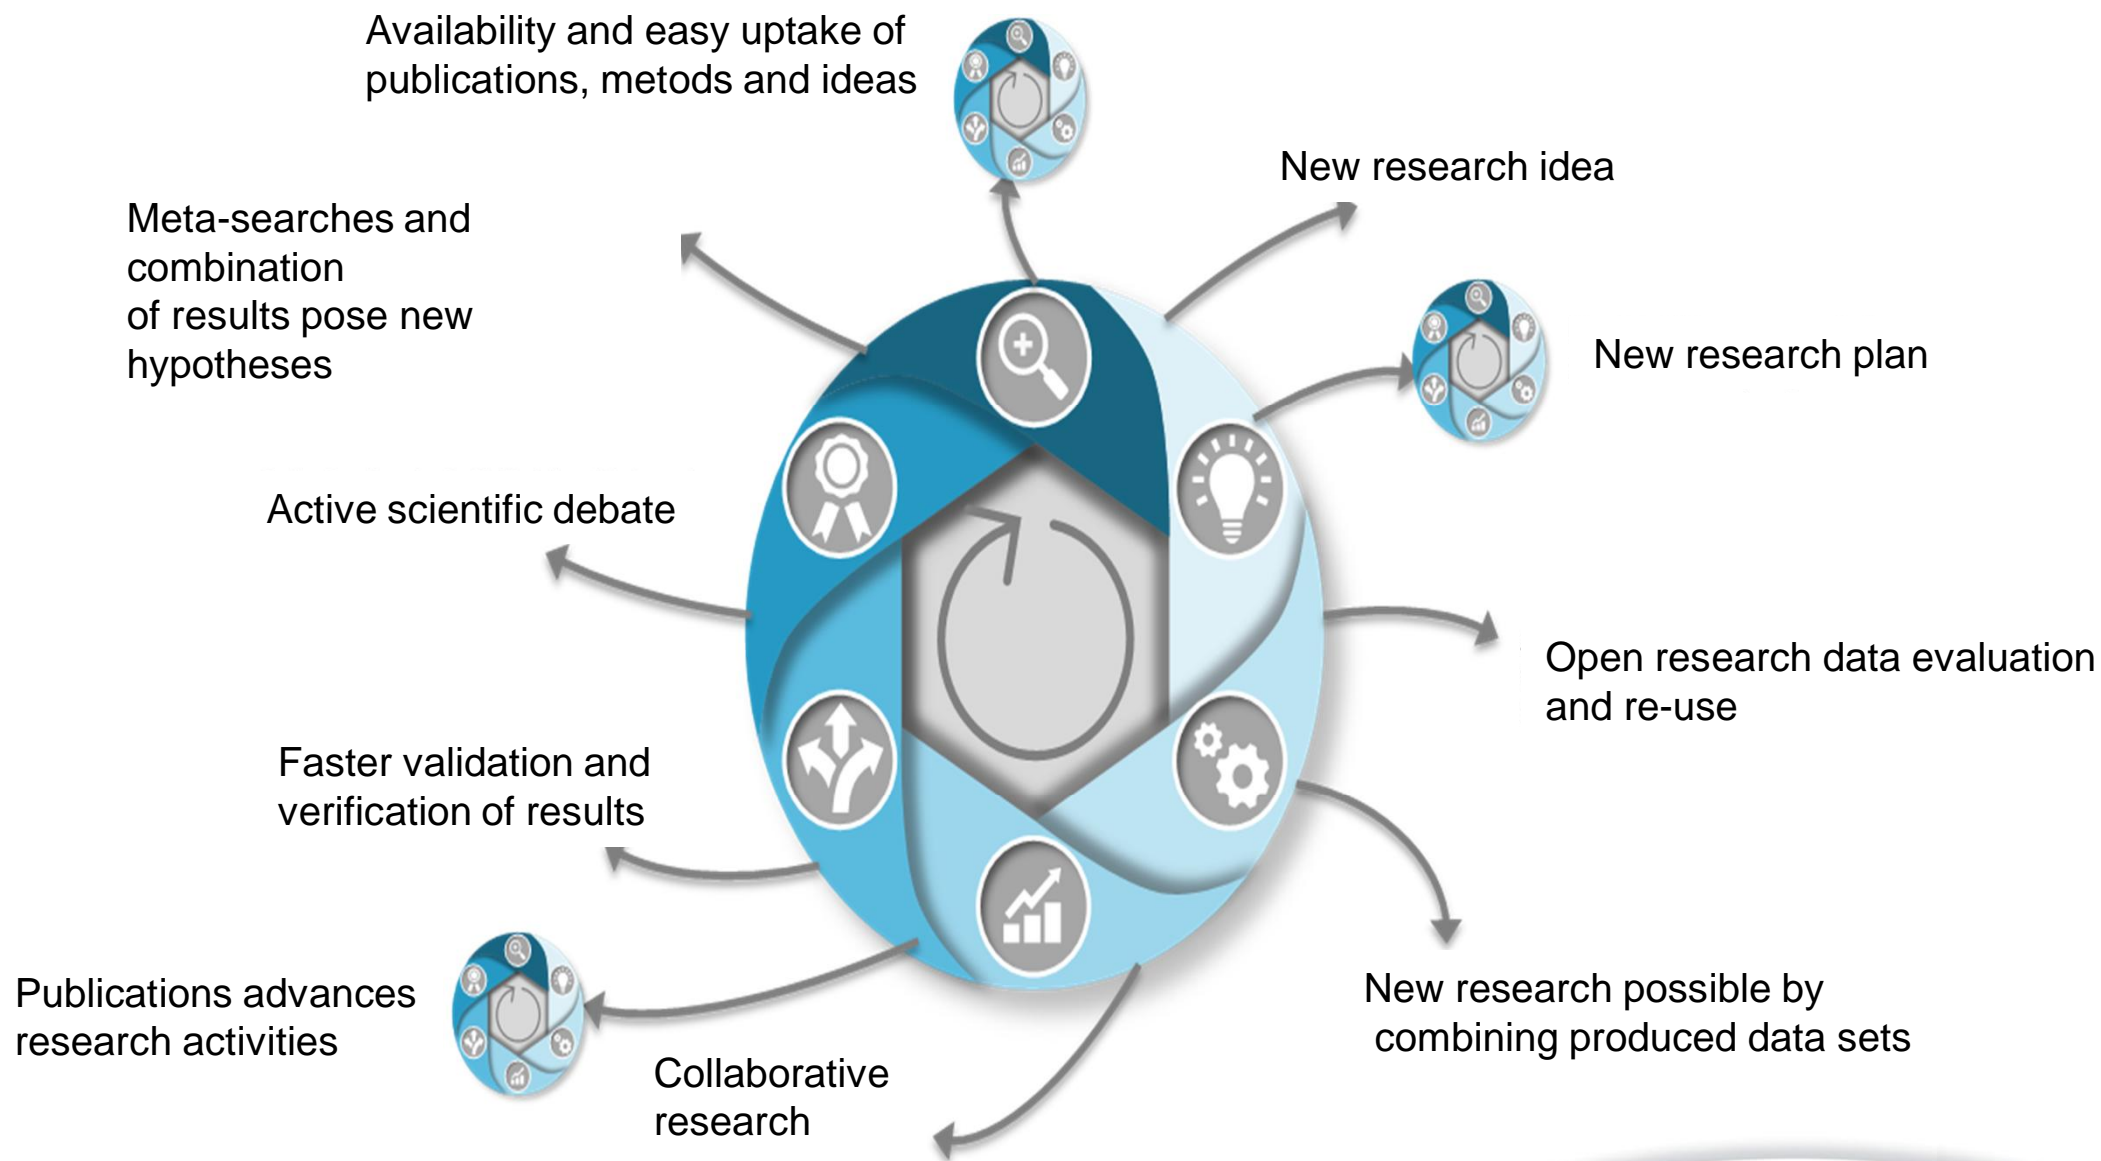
Availability and easy uptake of publications, metods and ideas

New research idea

Meta-searches and combination of results pose new hypotheses

New research plan

Active scientific debate

Open research data evaluation and re-use

Faster validation and verification of results

New research possible by combining produced data sets

Publications advances research activities

Collaborative research